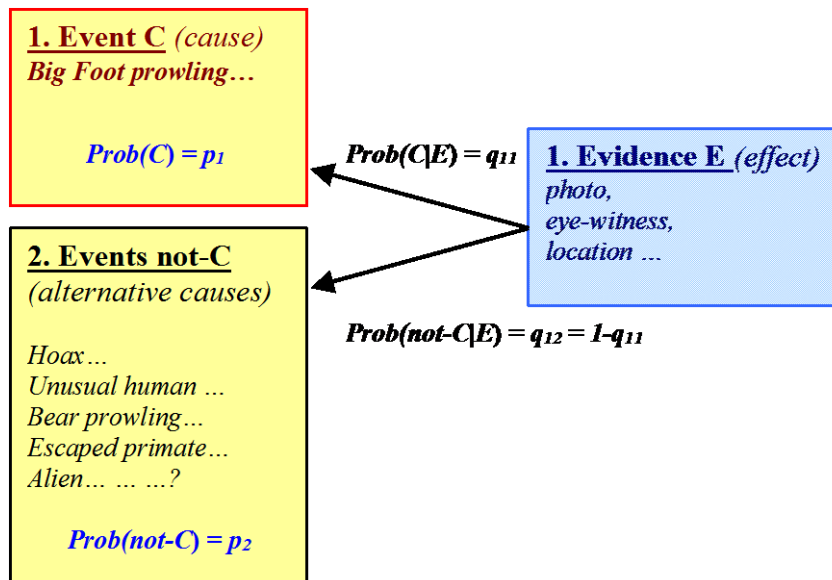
1. Event C (cause)
Big Foot prowling…

Prob(C) = $p_1$

Prob(C|E) = $q_{11}$

1. Evidence E (effect)
photo,
eye-witness,
location …

2. Events not-C
(alternative causes)

Hoax…
Unusual human …
Bear prowling…
Escaped primate…
Alien… … …?

Prob(not-C) = $p_2$

Prob(not-C|E) = $q_{12}$ = 1-$q_{11}$